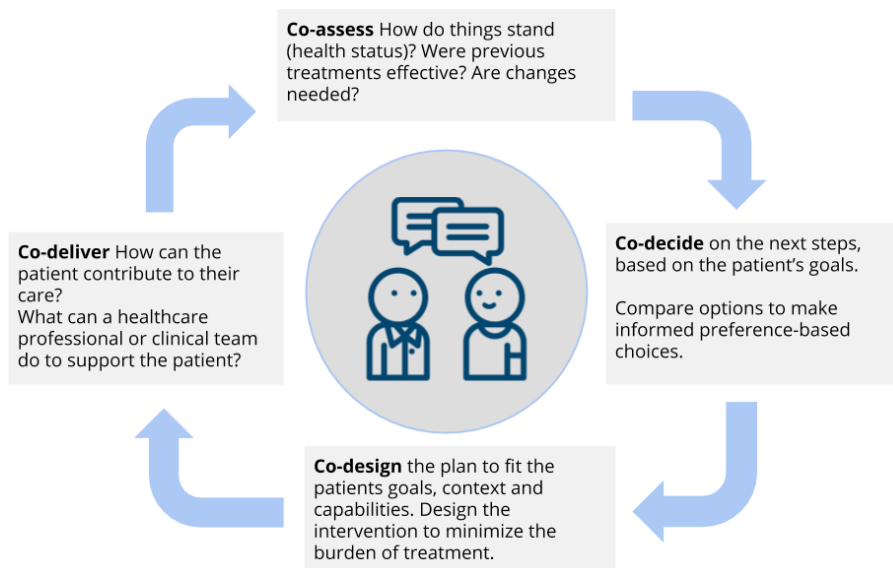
**Co-assess** How do things stand (health status)? Were previous treatments effective? Are changes needed?

**Co-decide** on the next steps, based on the patient's goals.

Compare options to make informed preference-based choices.

**Co-design** the plan to fit the patients goals, context and capabilities. Design the intervention to minimize the burden of treatment.

**Co-deliver** How can the patient contribute to their care?
What can a healthcare professional or clinical team do to support the patient?